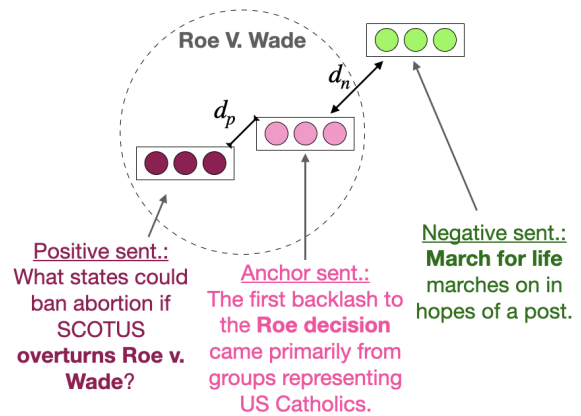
Roe V. Wade

$d_n$

$d_p$

Positive sent.: What states could ban abortion if SCOTUS **overturns Roe v. Wade**?

Anchor sent.: The first backlash to the **Roe decision** came primarily from groups representing US Catholics.

Negative sent.: **March for life** marches on in hopes of a post.